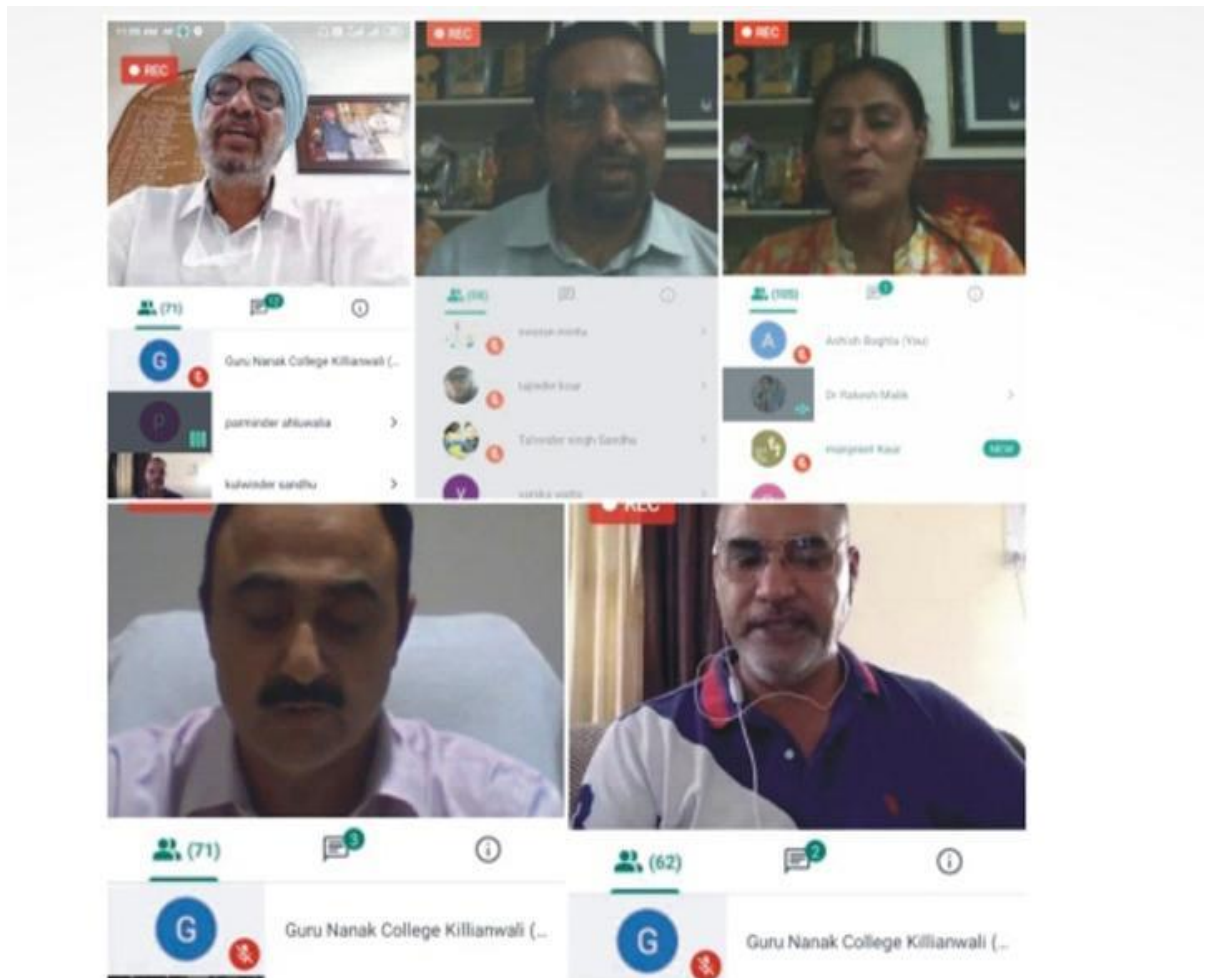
REC

(71)

Guru Nanak College Killianwali (...

P

parminder ahluwalia

kulwinder sandhu

REC

(56)

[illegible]

tajinder kaur

Talwinder singh Sandhu

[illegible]

REC

(105)

A

Ashish Baghla (You)

Dr Rakesh Malik

manpreet Kaur

NEW

REC

(71)

3

G

Guru Nanak College Killianwali (...

(62)

2

G

Guru Nanak College Killianwali (...